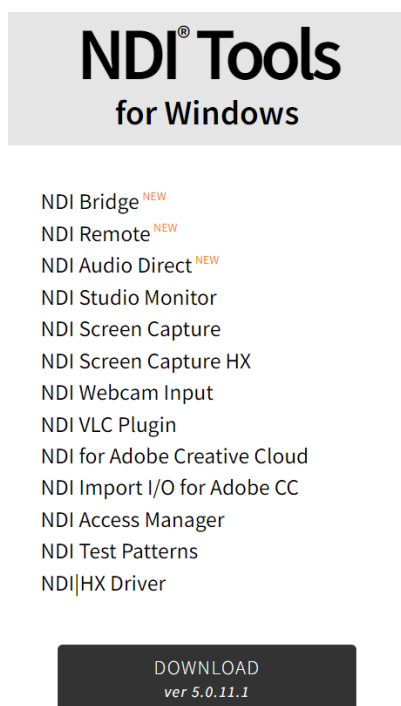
NDI® Tools
for Windows

NDI Bridge NEW
NDI Remote NEW
NDI Audio Direct NEW
NDI Studio Monitor
NDI Screen Capture
NDI Screen Capture HX
NDI Webcam Input
NDI VLC Plugin
NDI for Adobe Creative Cloud
NDI Import I/O for Adobe CC
NDI Access Manager
NDI Test Patterns
NDI|HX Driver

DOWNLOAD
ver 5.0.11.1